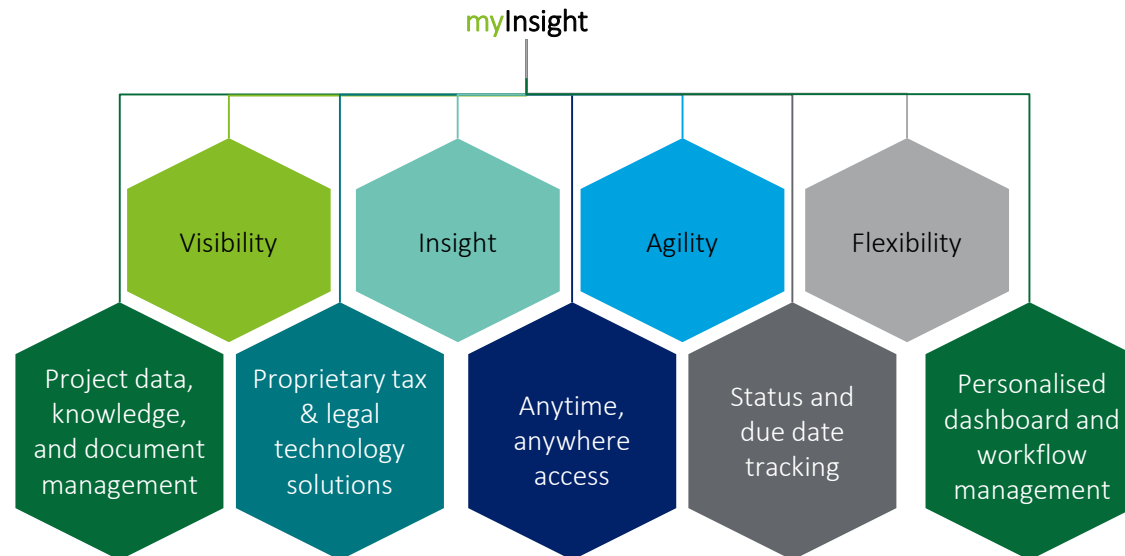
myInsight

Visibility

Insight

Agility

Flexibility

Project data, knowledge, and document management

Proprietary tax & legal technology solutions

Anytime, anywhere access

Status and due date tracking

Personalised dashboard and workflow management